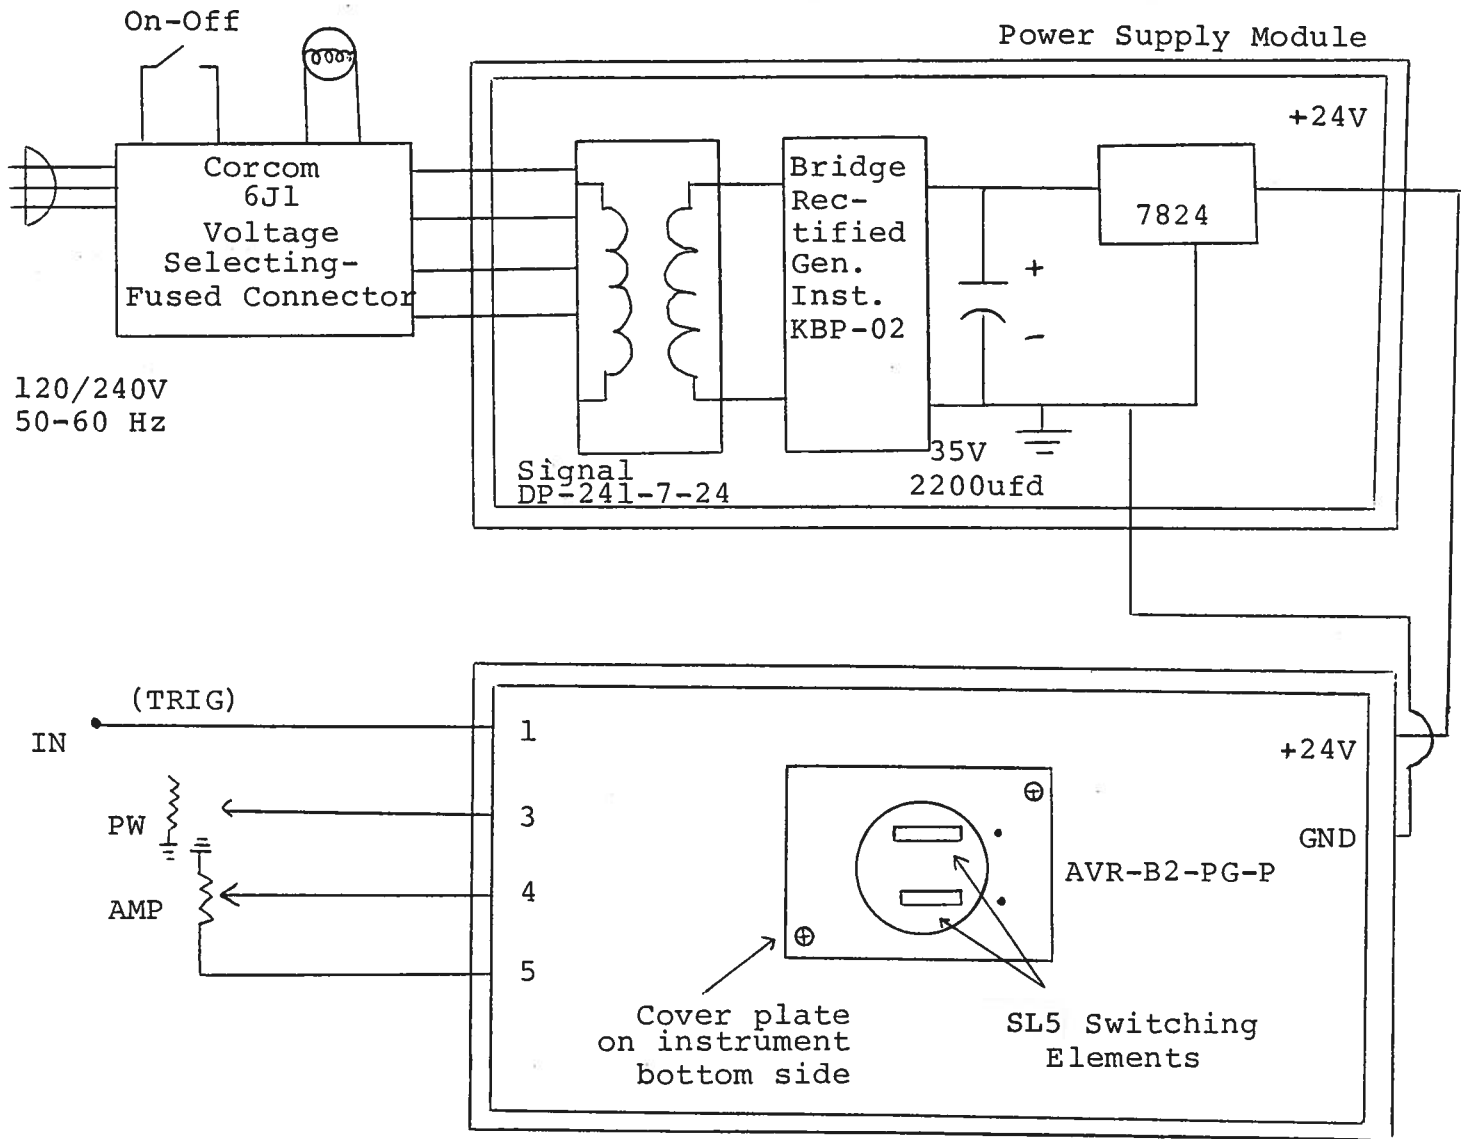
On-Off

Power Supply Module

+24V

Corcom 6J1 Voltage Selecting-Fused Connector

Bridge Rectified Gen. Inst. KBP-02

7824

+

-

120/240V
50-60 Hz

Signal
DP-241-7-24

35V
2200ufd

(TRIG)

IN

1

+24V

PW

3

GND

AMP

4

AVR-B2-PG-P

5

Cover plate on instrument bottom side

SL5 Switching Elements